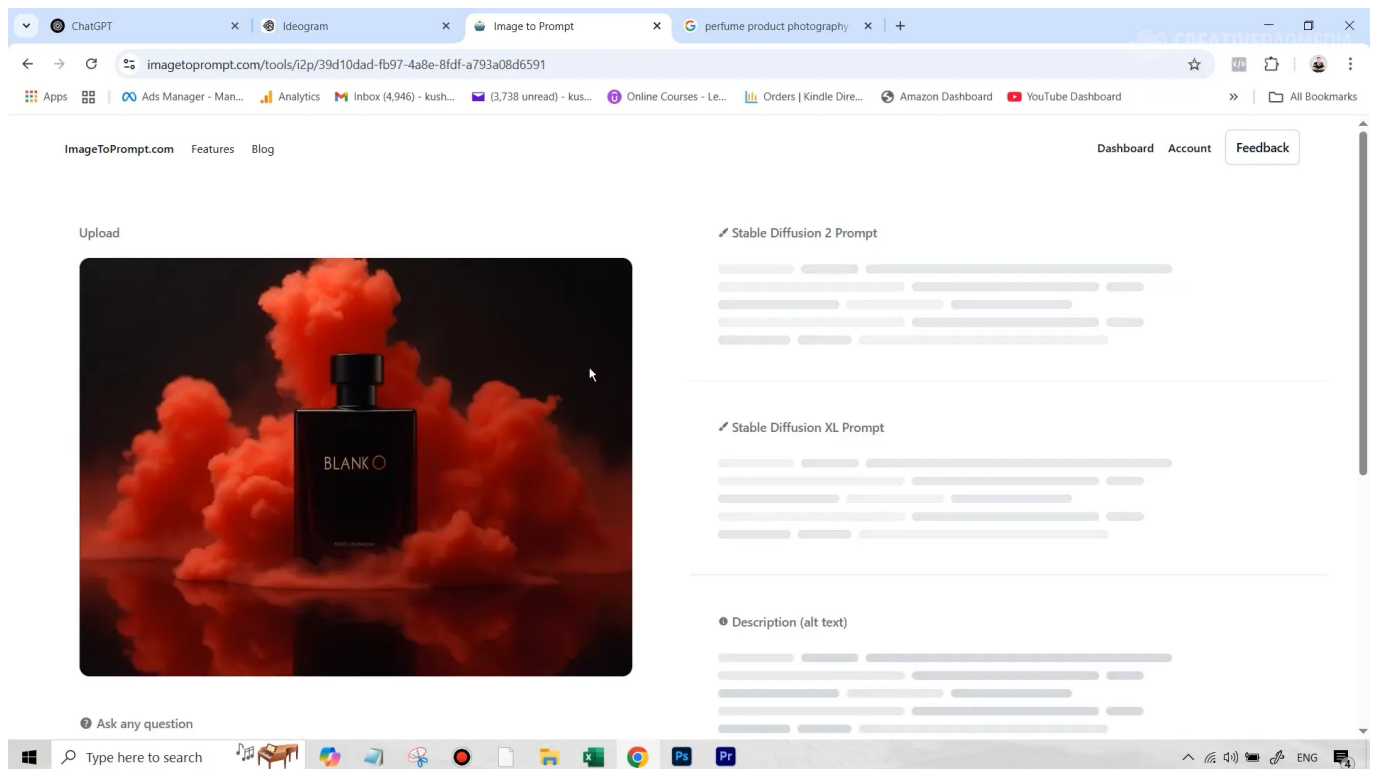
ChatGPT × Ideogram × Image to Prompt × perfume product photography × +

imagetoprompt.com/tools/i2p/39d10dad-fb97-4a8e-8fdf-a793a08d6591

Apps | Ads Manager - Man... Analytics Inbox (4,946) - kush... (3,738 unread) - kus... Online Courses - Le... Orders | Kindle Dire... Amazon Dashboard YouTube Dashboard » All Bookmarks

ImageToPrompt.com Features Blog

Dashboard Account Feedback

Upload

BLANK O

Stable Diffusion 2 Prompt

Stable Diffusion XL Prompt

Description (alt text)

Ask any question

Type here to search

ENG